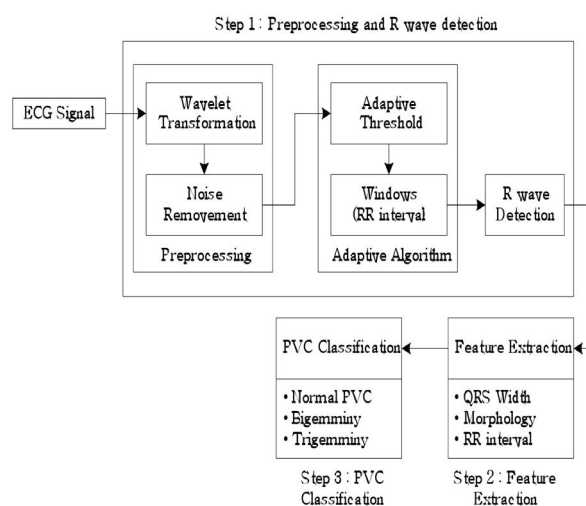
Step 1 : Preprocessing and R wave detection

ECG Signal

Wavelet Transformation

Noise Removement

Preprocessing

Adaptive Threshold

Windows (RR interval

Adaptive Algorithm

R wave Detection

PVC Classification

• Normal PVC
• Bigemminy
• Trigemminy

Feature Extraction

• QRS Width
• Morphology
• RR interval

Step 3 : PVC Classification

Step 2 : Feature Extraction